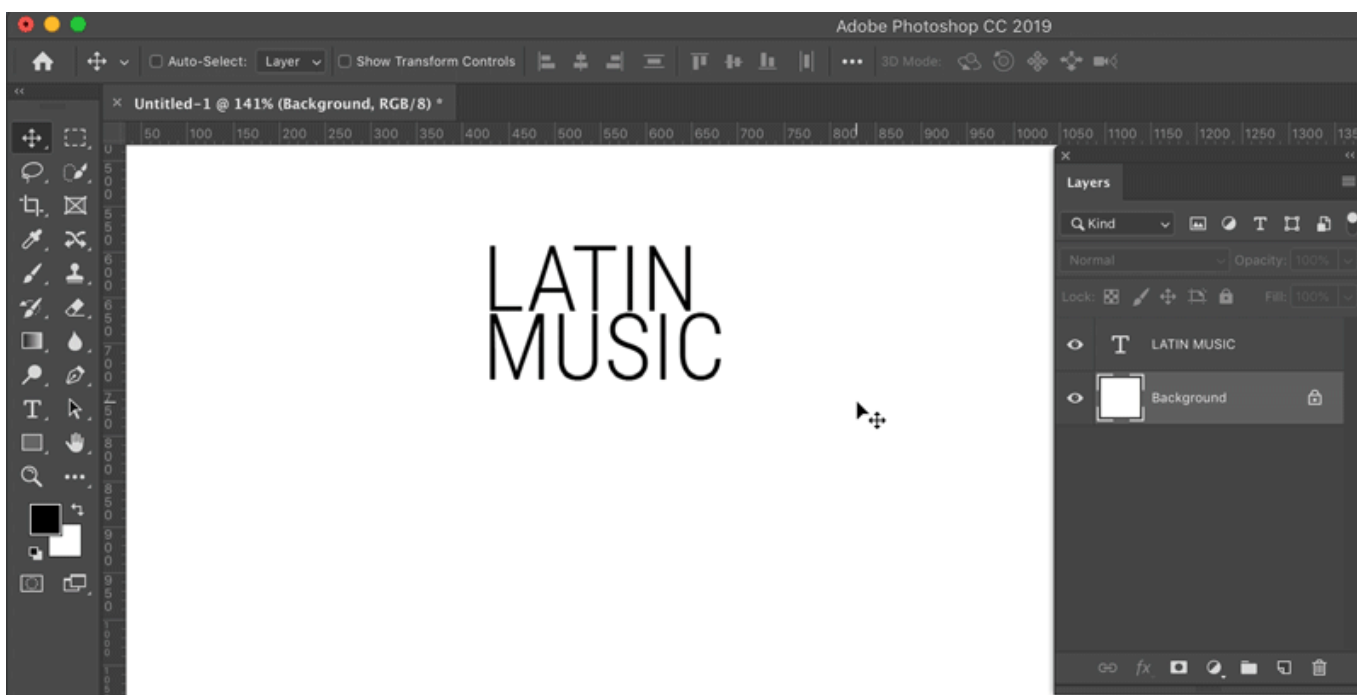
Adobe Photoshop CC 2019

Auto-Select: Layer Show Transform Controls 3D Mode:

Untitled-1 @ 141% (Background, RGB/8) *

50 100 150 200 250 300 350 400 450 500 550 600 650 700 750 800 850 900 950 1000 1050 1100 1150 1200 1250 1300 135

LATIN
MUSIC

Layers

Kind

Normal Opacity: 100%

Lock: Fill: 100%

LATIN MUSIC

Background